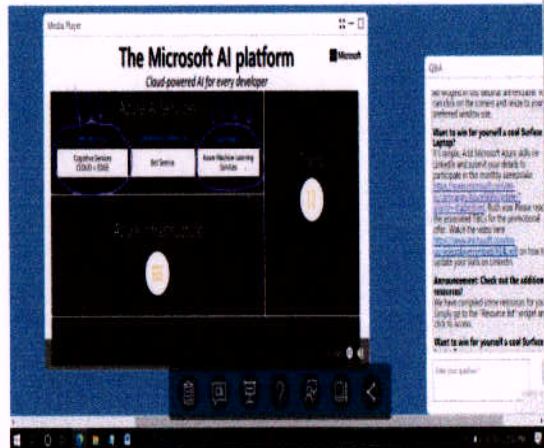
Media Player

The Microsoft AI platform

Microsoft

Cloud-powered AI for every developer

Azure AI services

Cognitive Services (COGS + CDSI)

Bot Service

Azure Machine Learning Services

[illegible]

Q&A

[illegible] can click on the screen and resize to your preferred window size.

Want to win for yourself a cool Surface Laptop?

It's simple. Add Microsoft Azure skills on LinkedIn and submit your details to participate in the monthly sweepstake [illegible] Please read the associated T&Cs for the promotional offer. Watch the video here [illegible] on how to update your skills on LinkedIn.

Announcement: Check out the additional resources!

We have compiled some resources for you. Simply go to the "Resource list" widget and click to access.

Want to win for yourself a cool Surface

Enter your question